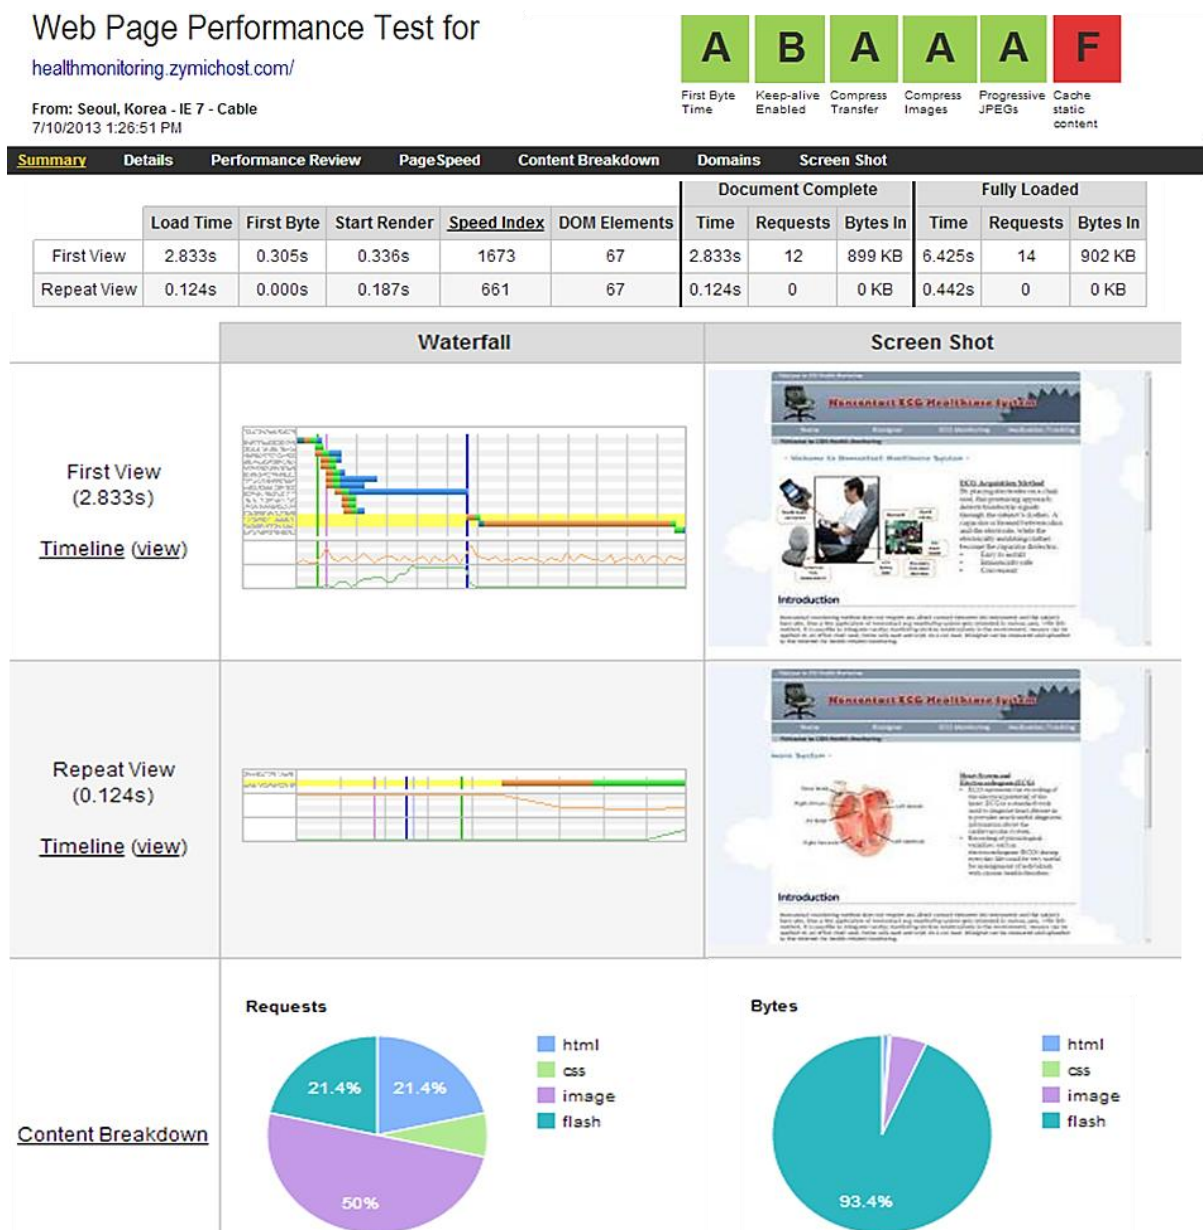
Web Page Performance Test for
healthmonitoring.zymichost.com/

From: Seoul, Korea - IE 7 - Cable
7/10/2013 1:26:51 PM

A First Byte Time
B Keep-alive Enabled
A Compress Transfer
A Compress Images
A Progressive JPEGs
F Cache static content

Summary Details Performance Review PageSpeed Content Breakdown Domains Screen Shot

| | Load Time | First Byte | Start Render | Speed Index | DOM Elements | Document Complete Time | Document Complete Requests | Document Complete Bytes In | Fully Loaded Time | Fully Loaded Requests | Fully Loaded Bytes In |
|---|---|---|---|---|---|---|---|---|---|---|---|
| First View | 2.833s | 0.305s | 0.336s | 1673 | 67 | 2.833s | 12 | 899 KB | 6.425s | 14 | 902 KB |
| Repeat View | 0.124s | 0.000s | 0.187s | 661 | 67 | 0.124s | 0 | 0 KB | 0.442s | 0 | 0 KB |

Waterfall
Screen Shot

First View
(2.833s)
Timeline (view)

Introduction

Repeat View
(0.124s)
Timeline (view)

Introduction

Content Breakdown

Requests
21.4%
21.4%
50%
html
css
image
flash

Bytes
93.4%
html
css
image
flash